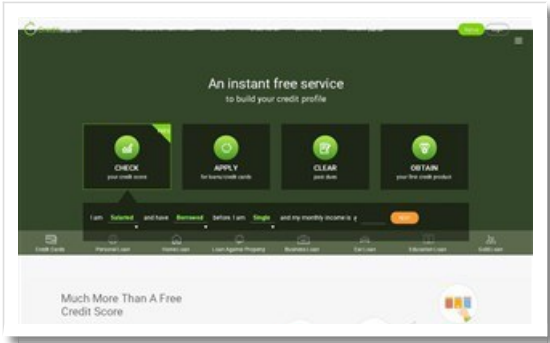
An instant free service
to build your credit profile

CHECK
your credit score

APPLY
for loans/credit cards

CLEAR
past dues

OBTAIN
your first credit product

I am Salaried and have Borrowed before. I am Single and my monthly income is ₹

Credit Cards
Personal Loan
Home Loan
Loan Against Property
Business Loan
Car Loan
Education Loan
Gold Loan

Much More Than A Free
Credit Score